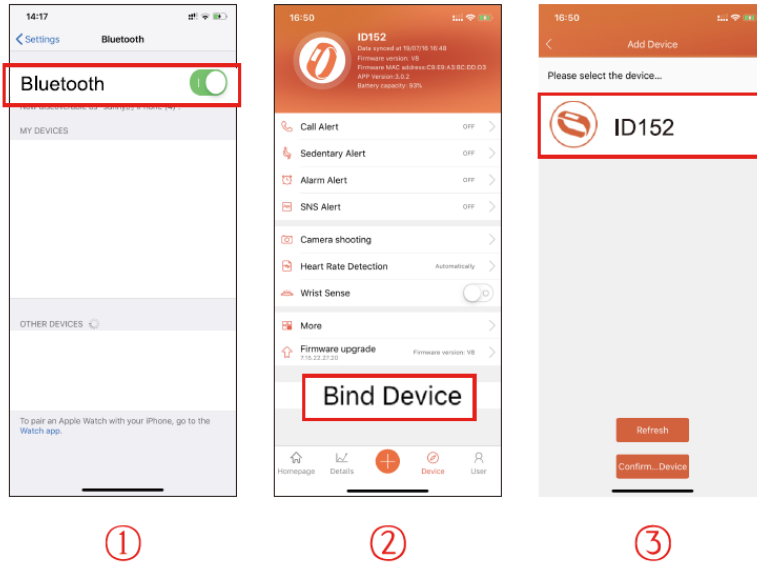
14:17

Settings Bluetooth

Bluetooth

Now discoverable as "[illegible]"

MY DEVICES

OTHER DEVICES

To pair an Apple Watch with your iPhone, go to the Watch app.

16:50

ID152

Data synced at 19/07/16 16:48
Firmware version: V8
Firmware MAC address:C9:E9:A3:BC:ED:D3
APP Version:3.0.2
Battery capacity: 93%

Call Alert OFF

Sedentary Alert OFF

Alarm Alert OFF

SNS Alert OFF

Camera shooting

Heart Rate Detection Automatically

Wrist Sense

More

Firmware upgrade Firmware version: V8
7.15.22.27.20

Bind Device

Homepage Details Device User

16:50

Add Device

Please select the device...

ID152

Refresh

Confirm...Device

①

②

③